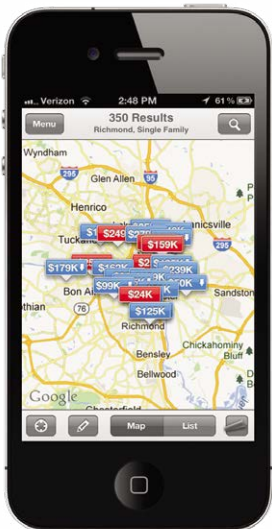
Verizon 2:48 PM 61 %

Menu

350 Results

Richmond, Single Family

Wyndham

295

Glen Allen

95

Henrico

Tuckahoe

$249

$159K

anicsville

$179K

$2

239K

Bon Air

$99K

$24K

Sandston

othian

$125K

Richmond

Chickahominy Bluff

Bensley

Bellwood

Google

Chesterfield

Map

List